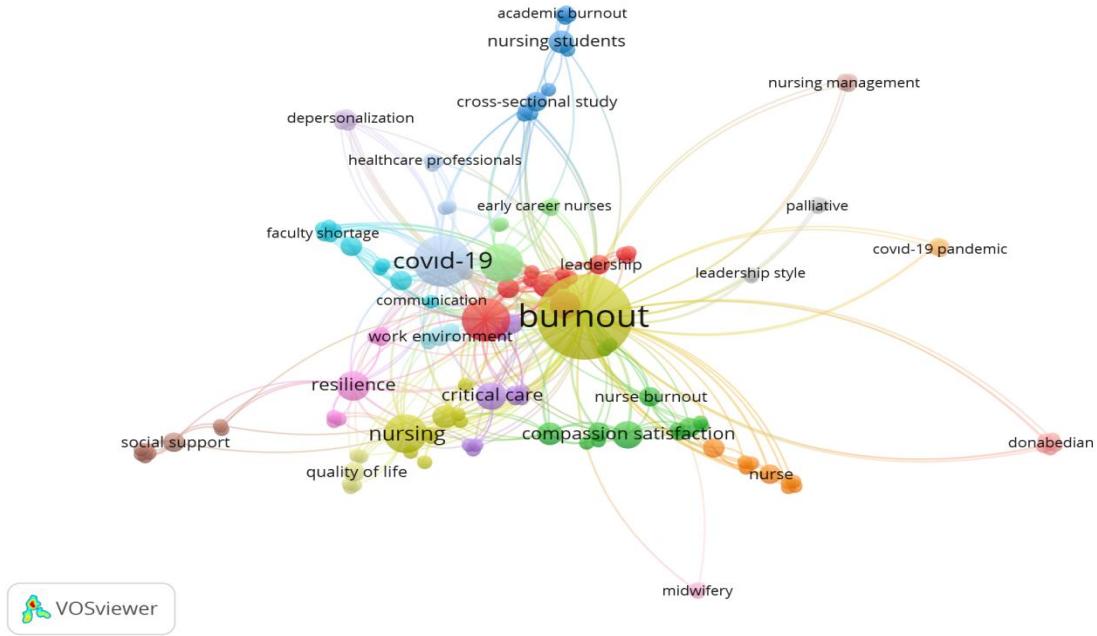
academic burnout
nursing students
nursing management
cross-sectional study
depersonalization
healthcare professionals
early career nurses
palliative
faculty shortage
covid-19 pandemic
covid-19
leadership
leadership style
communication
burnout
work environment
resilience
critical care
nurse burnout
social support
nursing
compassion satisfaction
donabedian
quality of life
nurse
midwifery
VOSviewer